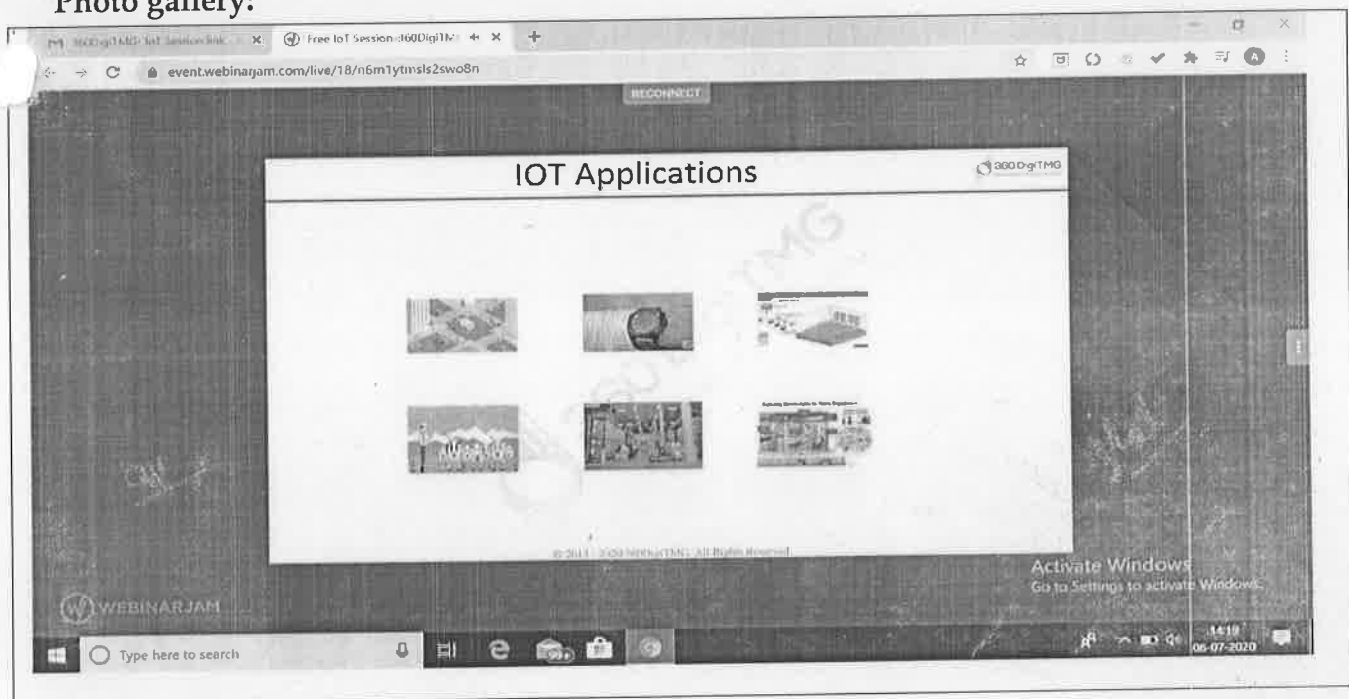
Photo gallery:

360DigiTMG- IoT Session link ×

Free IoT Session- 360DigiTM ×

event.webinarjam.com/live/18/n6m1ytmsls2swo8n

RECONNECT

IOT Applications

360DigiTMG

© 2013 - 2020 360DigiTMG. All Rights Reserved.

Activate Windows
Go to Settings to activate Windows.

WEBINARJAM

Type here to search

14:19
06-07-2020